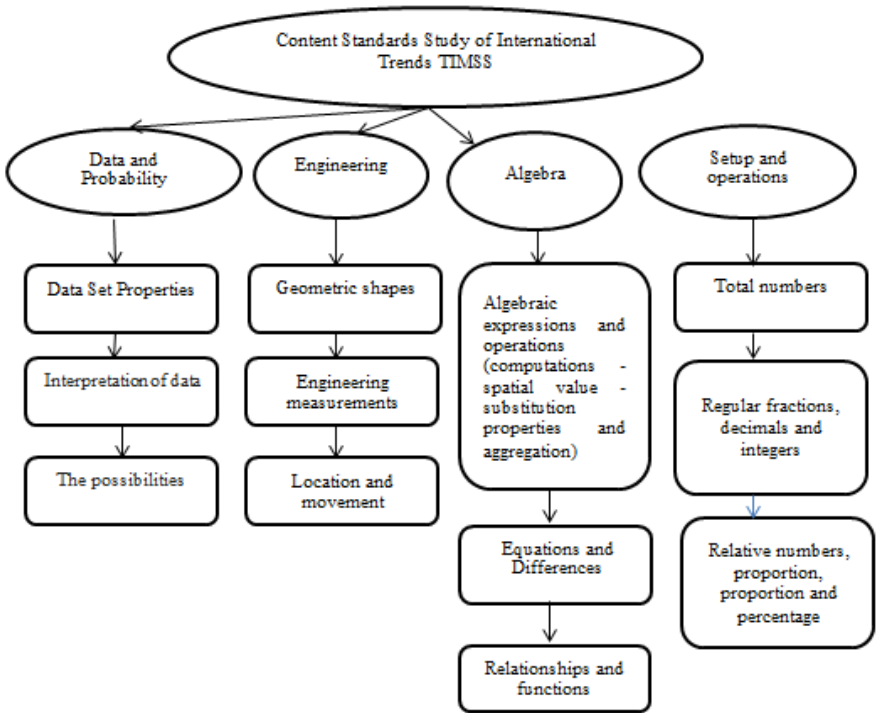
Content Standards Study of International Trends TIMSS

Data and Probability

Data Set Properties

Interpretation of data

The possibilities

Engineering

Geometric shapes

Engineering measurements

Location and movement

Algebra

Algebraic expressions and operations (computations - spatial value - substitution properties and aggregation)

Equations and Differences

Relationships and functions

Setup and operations

Total numbers

Regular fractions, decimals and integers

Relative numbers, proportion, proportion and percentage